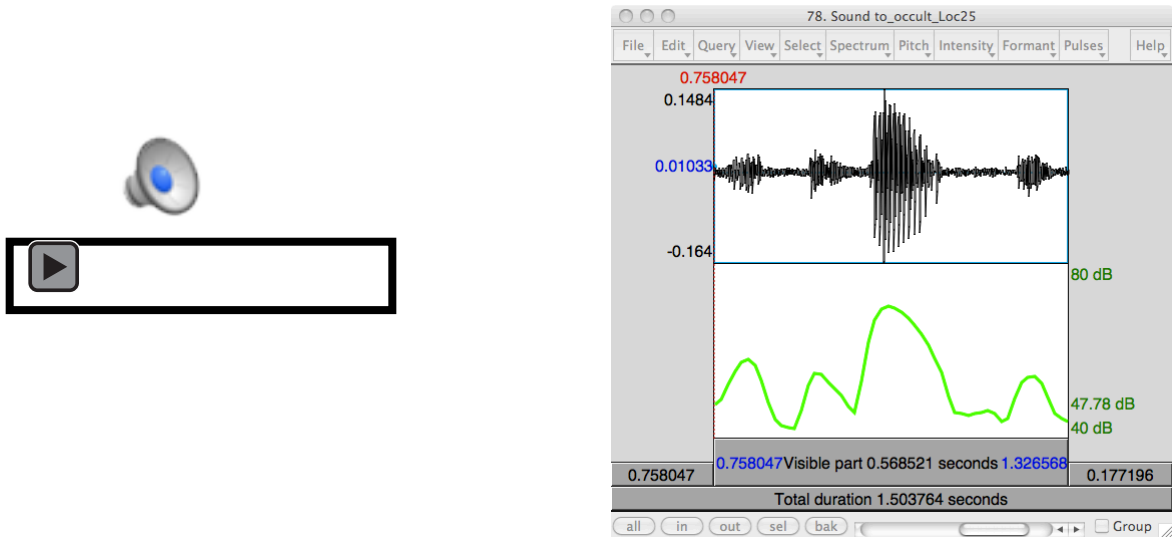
78. Sound to_occult_Loc25

File Edit Query View Select Spectrum Pitch Intensity Formant Pulses Help

0.758047
0.1484
0.01033
-0.164
80 dB
47.78 dB
40 dB

0.758047 | 0.758047 Visible part 0.568521 seconds 1.326568 | 0.177196

Total duration 1.503764 seconds

all in out sel bak Group